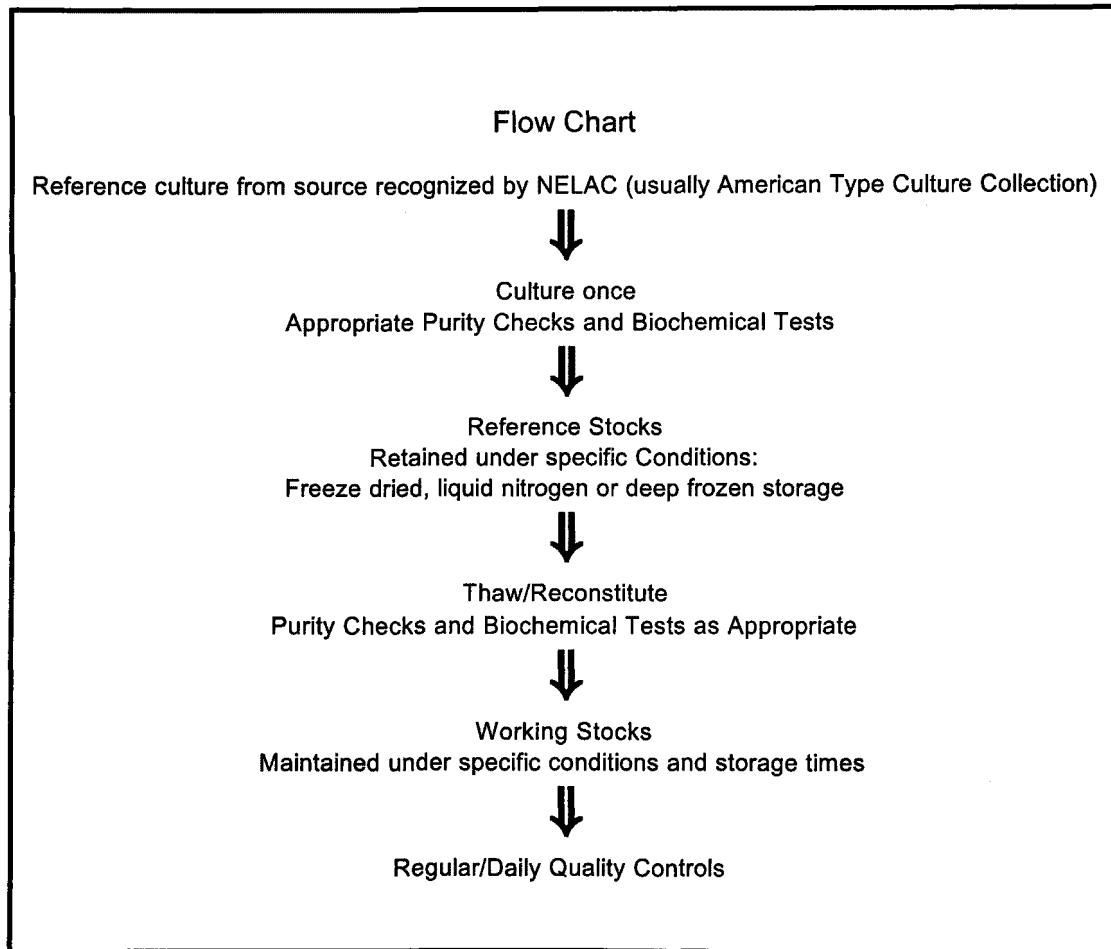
Flow Chart

Reference culture from source recognized by NELAC (usually American Type Culture Collection)

⇓

Culture once
Appropriate Purity Checks and Biochemical Tests

⇓

Reference Stocks
Retained under specific Conditions:
Freeze dried, liquid nitrogen or deep frozen storage

⇓

Thaw/Reconstitute
Purity Checks and Biochemical Tests as Appropriate

⇓

Working Stocks
Maintained under specific conditions and storage times

⇓

Regular/Daily Quality Controls